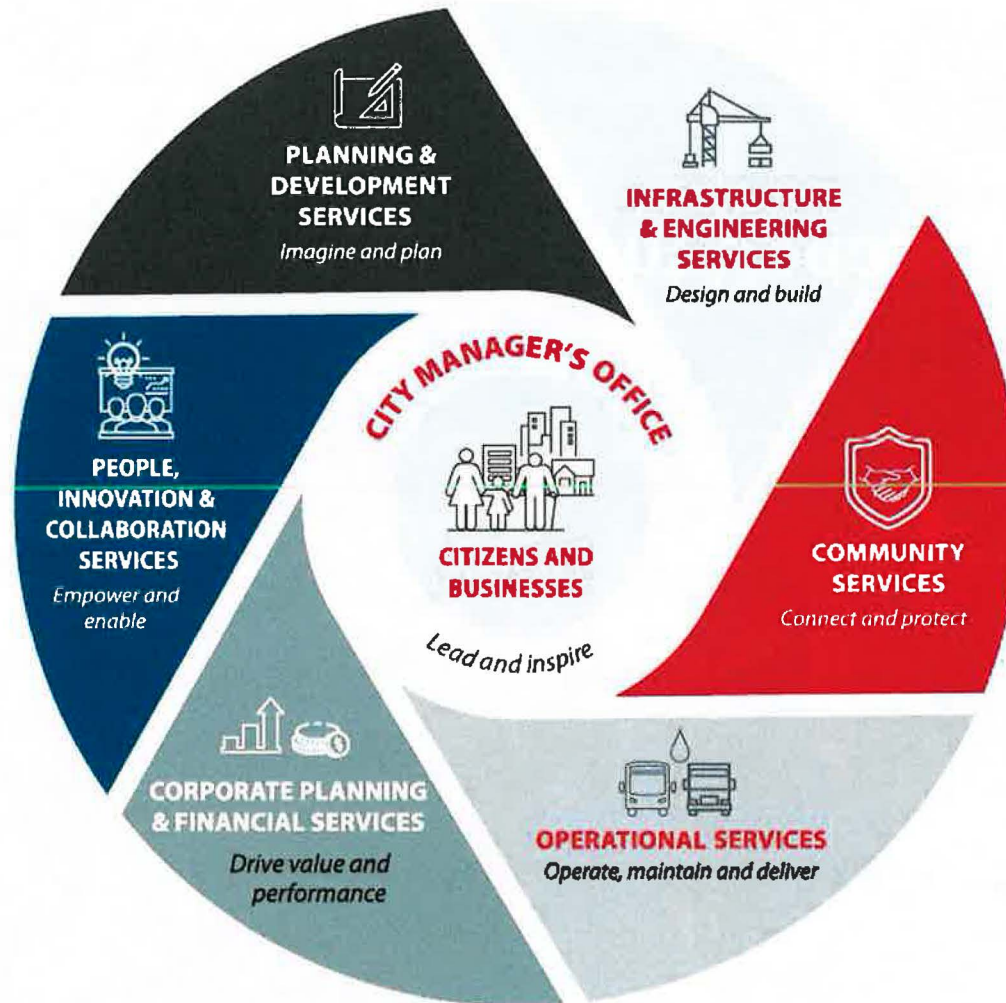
PLANNING & DEVELOPMENT SERVICES
Imagine and plan

INFRASTRUCTURE & ENGINEERING SERVICES
Design and build

PEOPLE, INNOVATION & COLLABORATION SERVICES
Empower and enable

CITY MANAGER'S OFFICE

CITIZENS AND BUSINESSES

Lead and inspire

COMMUNITY SERVICES
Connect and protect

CORPORATE PLANNING & FINANCIAL SERVICES
Drive value and performance

OPERATIONAL SERVICES
Operate, maintain and deliver